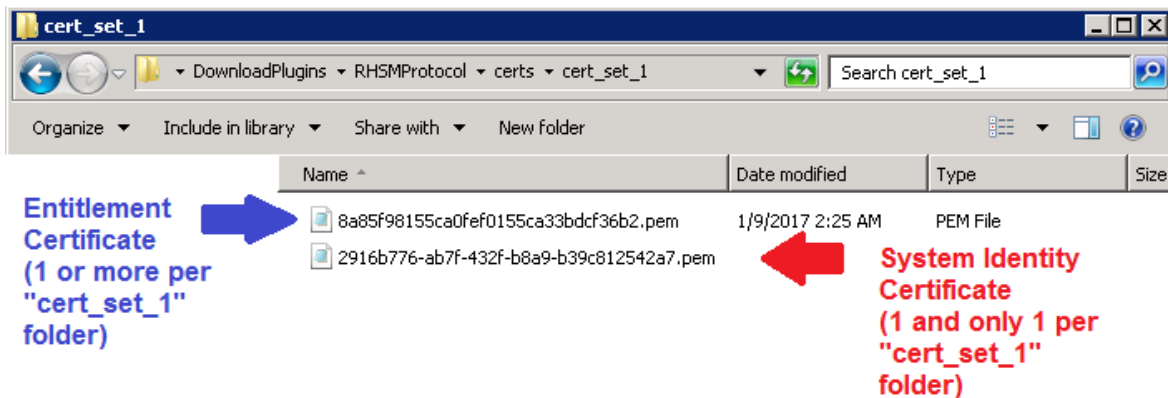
cert_set_1

DownloadPlugins ▸ RHSMProtocol ▸ certs ▸ cert_set_1

Search cert_set_1

Organize ▾ Include in library ▾ Share with ▾ New folder

| Name | Date modified | Type | Size |
|---|---|---|---|
| 8a85f98155ca0fef0155ca33bdcf36b2.pem | 1/9/2017 2:25 AM | PEM File | |
| 2916b776-ab7f-432f-b8a9-b39c812542a7.pem | | | |

Entitlement Certificate (1 or more per "cert_set_1" folder)

System Identity Certificate (1 and only 1 per "cert_set_1" folder)